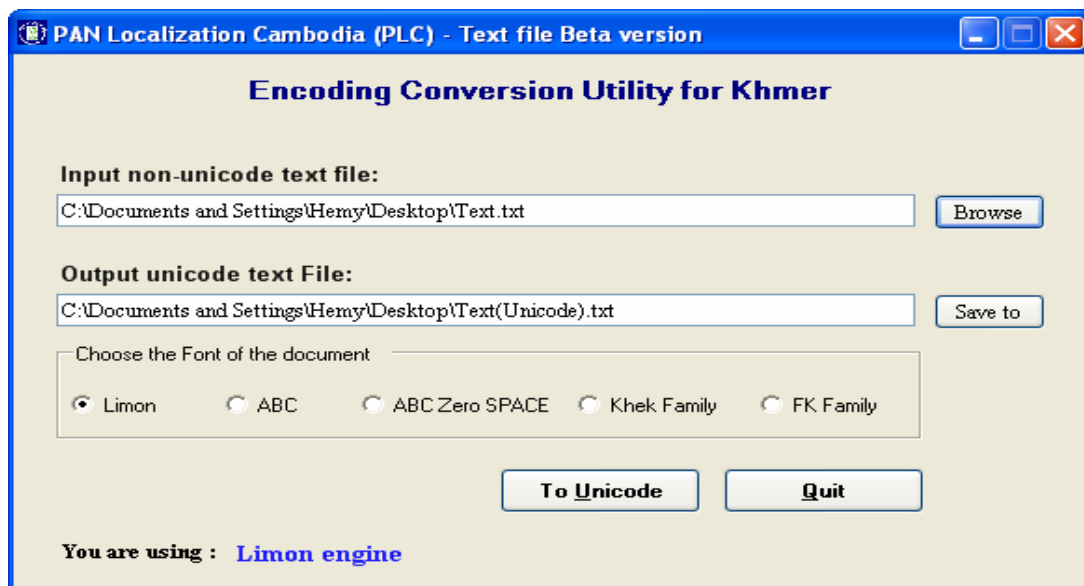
PAN Localization Cambodia (PLC) - Text file Beta version

Encoding Conversion Utility for Khmer

Input non-unicode text file:

C:\Documents and Settings\Hemy\Desktop\Text.txt

Browse

Output unicode text File:

C:\Documents and Settings\Hemy\Desktop\Text(Unicode).txt

Save to

Choose the Font of the document

Limon

ABC

ABC Zero SPACE

Khek Family

FK Family

To Unicode

Quit

You are using : Limon engine